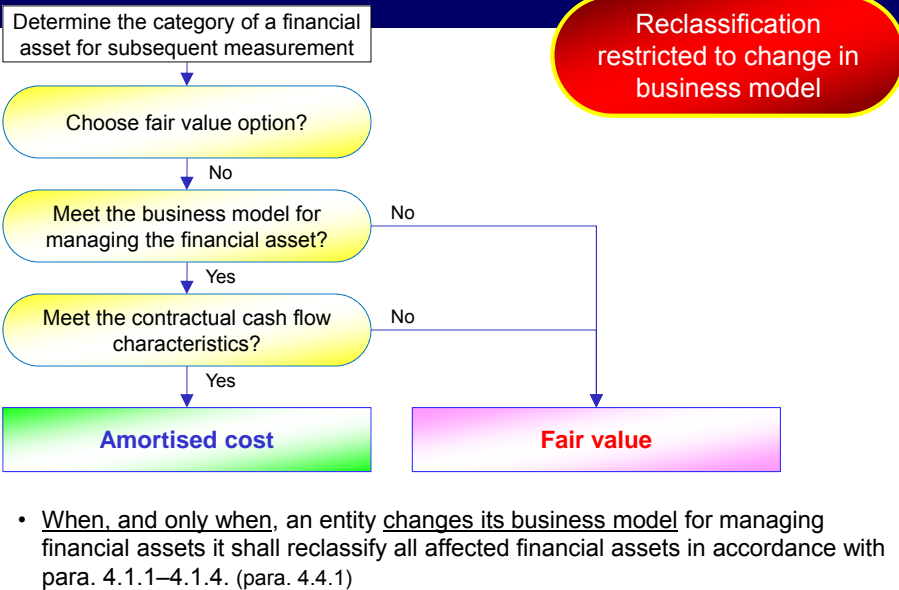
Determine the category of a financial asset for subsequent measurement

Reclassification restricted to change in business model

Choose fair value option?

No

Meet the business model for managing the financial asset?

No

Yes

Meet the contractual cash flow characteristics?

No

Yes

Amortised cost

Fair value

• When, and only when, an entity changes its business model for managing financial assets it shall reclassify all affected financial assets in accordance with para. 4.1.1–4.1.4. (para. 4.4.1)